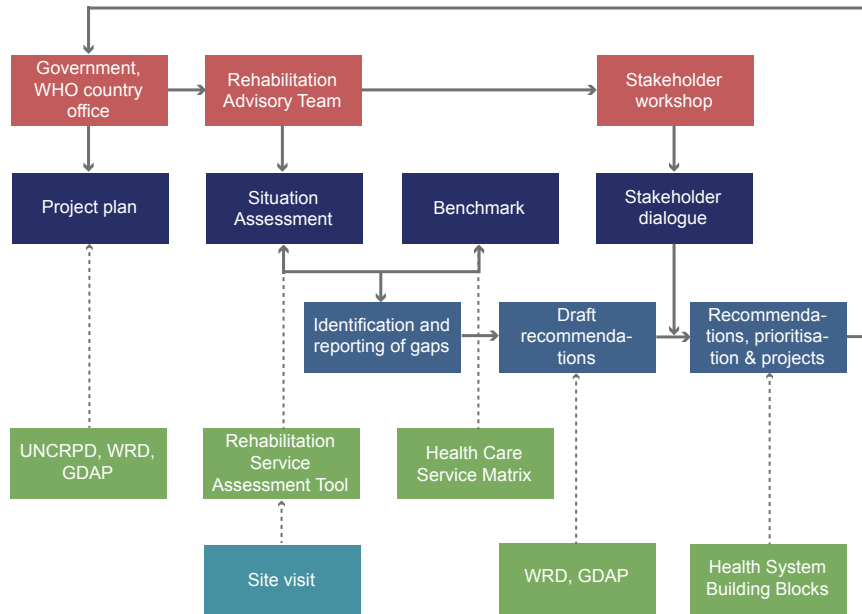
Government, WHO country office

Rehabilitation Advisory Team

Stakeholder workshop

Project plan

Situation Assessment

Benchmark

Stakeholder dialogue

Identification and reporting of gaps

Draft recommendations

Recommendations, prioritisation & projects

UNCRPD, WRD, GDAP

Rehabilitation Service Assessment Tool

Health Care Service Matrix

Site visit

WRD, GDAP

Health System Building Blocks